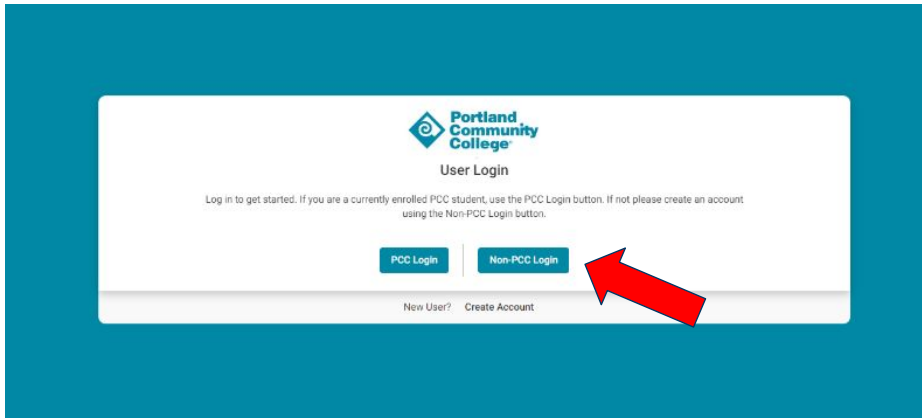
Portland Community College

User Login

Log in to get started. If you are a currently enrolled PCC student, use the PCC Login button. If not please create an account using the Non-PCC Login button.

PCC Login

Non-PCC Login

New User? Create Account